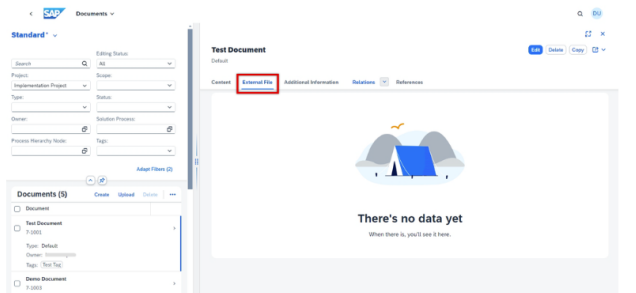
SAP Documents

DU

Standard*

Editing Status:
Search
All
Project:
Scope:
Implementation Project
Type:
Status:
Owner:
Solution Process:
Process Hierarchy Node:
Tags:
Adapt Filters (2)

Documents (5)
Create Upload Delete
Document
Test Document
T-1001
Type: Default
Owner: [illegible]
Tags: Test Tag
Demo Document
T-1003

Test Document
Default
Edit Delete Copy

Content External File Additional Information Relations References

There's no data yet
When there is, you'll see it here.